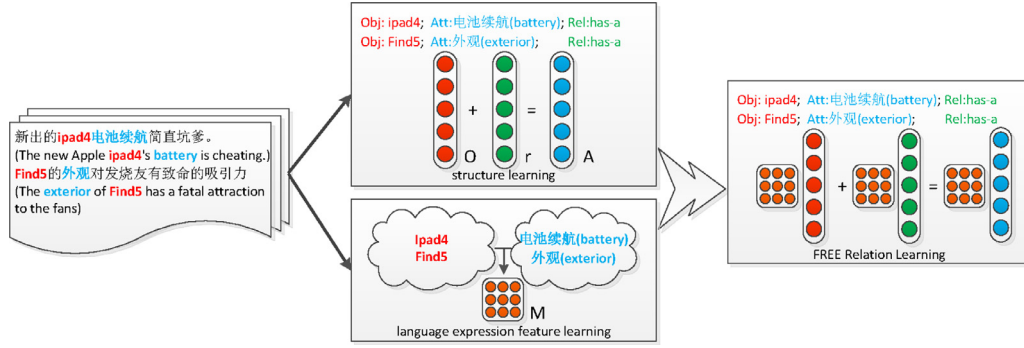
新出的ipad4电池续航简直坑爹。
(The new Apple ipad4's battery is cheating.)
Find5的外观对发烧友有致命的吸引力
(The exterior of Find5 has a fatal attraction to the fans)

Obj: ipad4; Att:电池续航(battery); Rel:has-a
Obj: Find5; Att:外观(exterior); Rel:has-a

O + r = A
structure learning

Ipad4
Find5
电池续航(battery)
外观(exterior)
M
language expression feature learning

Obj: ipad4; Att:电池续航(battery); Rel:has-a
Obj: Find5; Att:外观(exterior); Rel:has-a
FREE Relation Learning